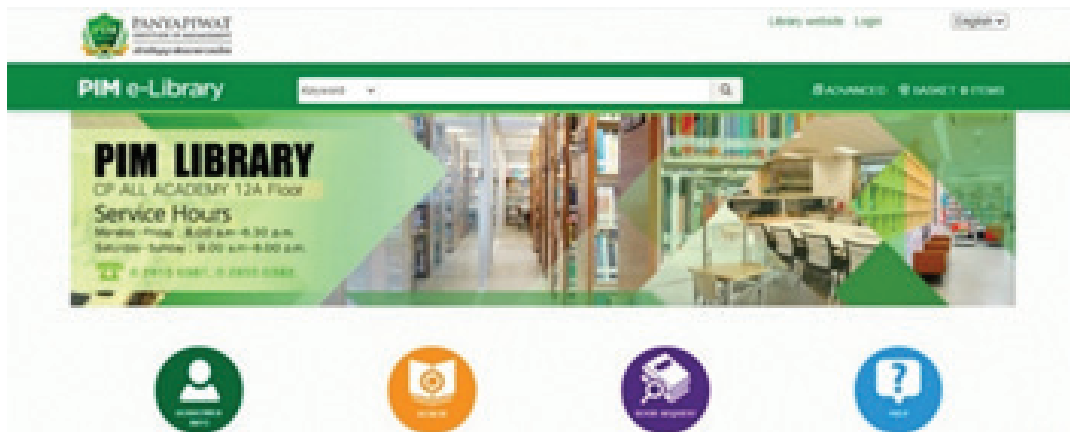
PANYAPIWAT
INSTITUTE OF MANAGEMENT
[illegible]

Library website Login

English

PIM e-Library

Keyword

ADVANCED BASKET 0 ITEMS

PIM LIBRARY
CP ALL ACADEMY 12A Floor
Service Hours
Monday - Friday : 8.00 a.m.-8.30 p.m.
Saturday - Sunday : 9.00 a.m.-6.00 p.m.
0 2855 0981, 0 2855 0383

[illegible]

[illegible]

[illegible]

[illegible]